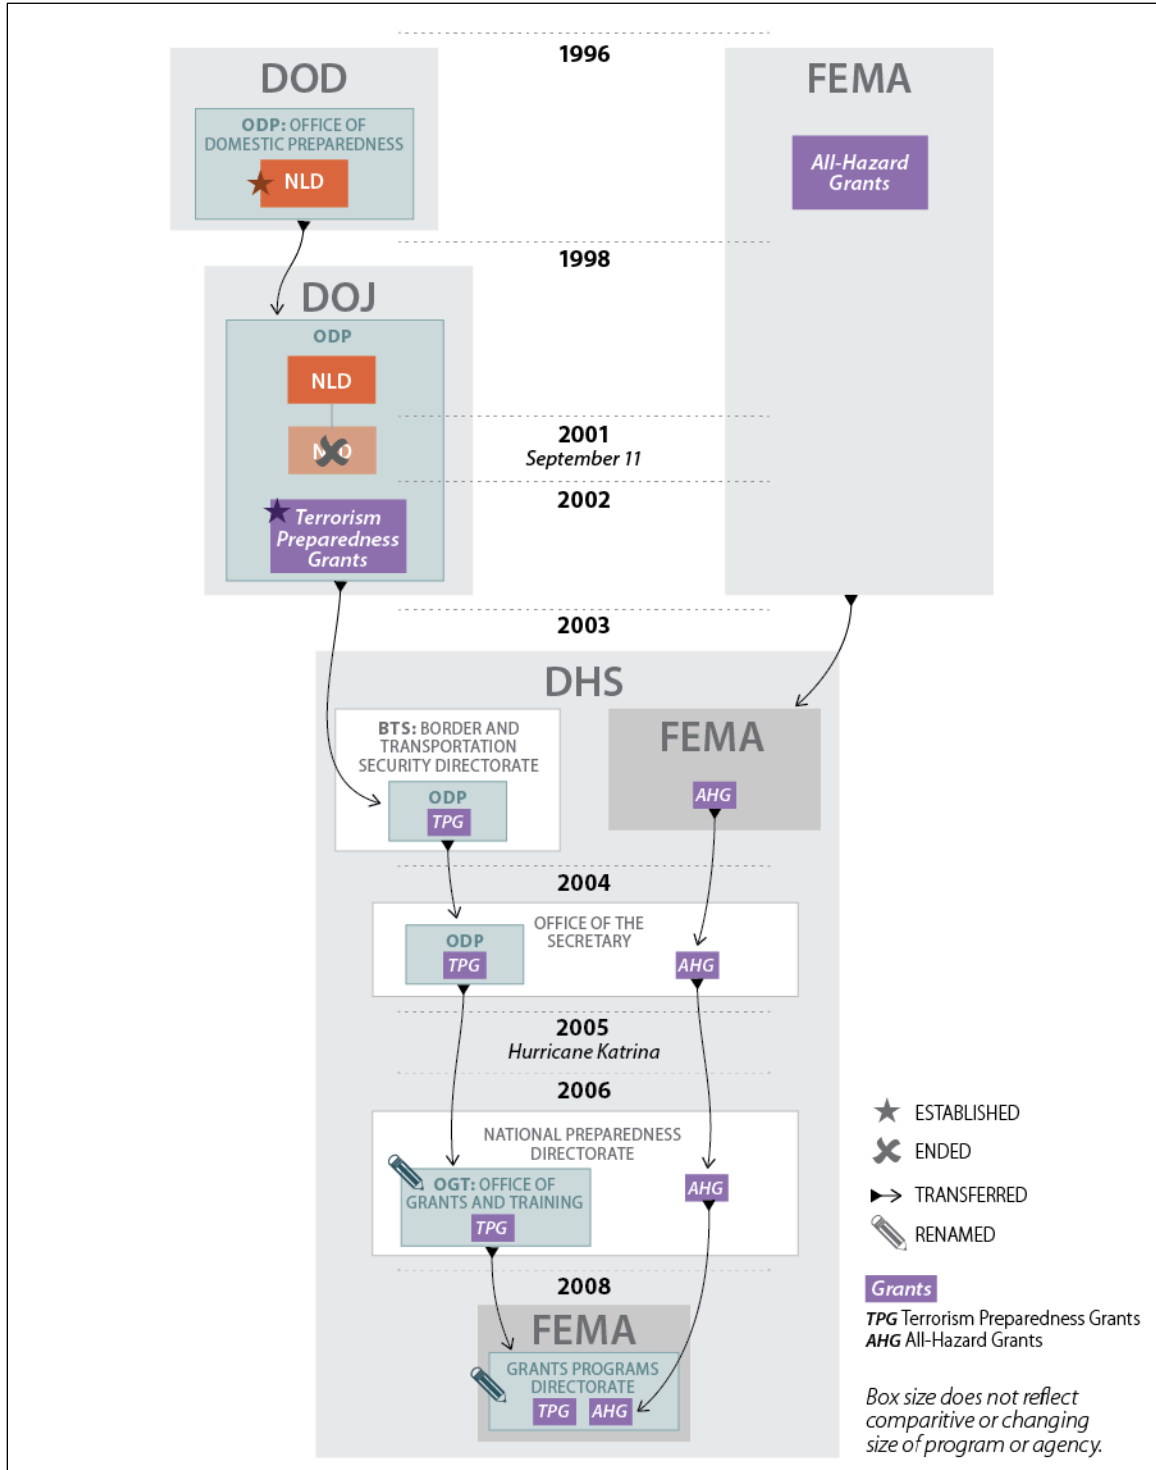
1996

DOD

ODP: OFFICE OF DOMESTIC PREPAREDNESS

NLD

FEMA

All-Hazard Grants

1998

DOJ

ODP

NLD

NDO

2001
September 11

2002

Terrorism Preparedness Grants

2003

DHS

BTS: BORDER AND TRANSPORTATION SECURITY DIRECTORATE

ODP
TPG

FEMA

AHG

2004

ODP
TPG

OFFICE OF THE SECRETARY

AHG

2005
Hurricane Katrina

2006

NATIONAL PREPAREDNESS DIRECTORATE

OGT: OFFICE OF GRANTS AND TRAINING
TPG

AHG

2008

FEMA

GRANTS PROGRAMS DIRECTORATE
TPG AHG

ESTABLISHED
ENDED
TRANSFERRED
RENAMED

Grants
TPG Terrorism Preparedness Grants
AHG All-Hazard Grants

Box size does not reflect comparitive or changing size of program or agency.